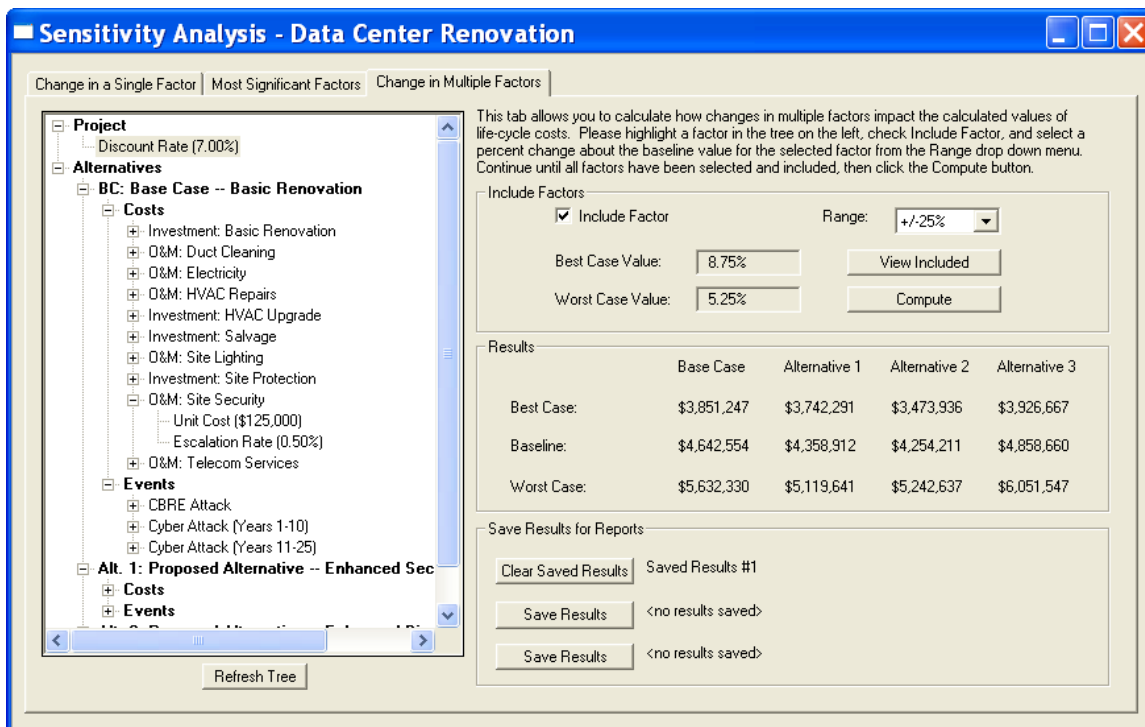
Sensitivity Analysis - Data Center Renovation

Change in a Single Factor | Most Significant Factors | Change in Multiple Factors

Project
Discount Rate (7.00%)
Alternatives
BC: Base Case -- Basic Renovation
Costs
Investment: Basic Renovation
O&M: Duct Cleaning
O&M: Electricity
O&M: HVAC Repairs
Investment: HVAC Upgrade
Investment: Salvage
O&M: Site Lighting
Investment: Site Protection
O&M: Site Security
Unit Cost ($125,000)
Escalation Rate (0.50%)
O&M: Telecom Services
Events
CBRE Attack
Cyber Attack (Years 1-10)
Cyber Attack (Years 11-25)
Alt. 1: Proposed Alternative -- Enhanced Sec
Costs
Events
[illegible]

Refresh Tree

This tab allows you to calculate how changes in multiple factors impact the calculated values of life-cycle costs. Please highlight a factor in the tree on the left, check Include Factor, and select a percent change about the baseline value for the selected factor from the Range drop down menu. Continue until all factors have been selected and included, then click the Compute button.

Include Factors
Include Factor
Range: +/-25%
Best Case Value: 8.75%
View Included
Worst Case Value: 5.25%
Compute

Results
| | Base Case | Alternative 1 | Alternative 2 | Alternative 3 |
|---|---|---|---|---|
| Best Case: | $3,851,247 | $3,742,291 | $3,473,936 | $3,926,667 |
| Baseline: | $4,642,554 | $4,358,912 | $4,254,211 | $4,858,660 |
| Worst Case: | $5,632,330 | $5,119,641 | $5,242,637 | $6,051,547 |

Save Results for Reports
Clear Saved Results | Saved Results #1
Save Results | <no results saved>
Save Results | <no results saved>